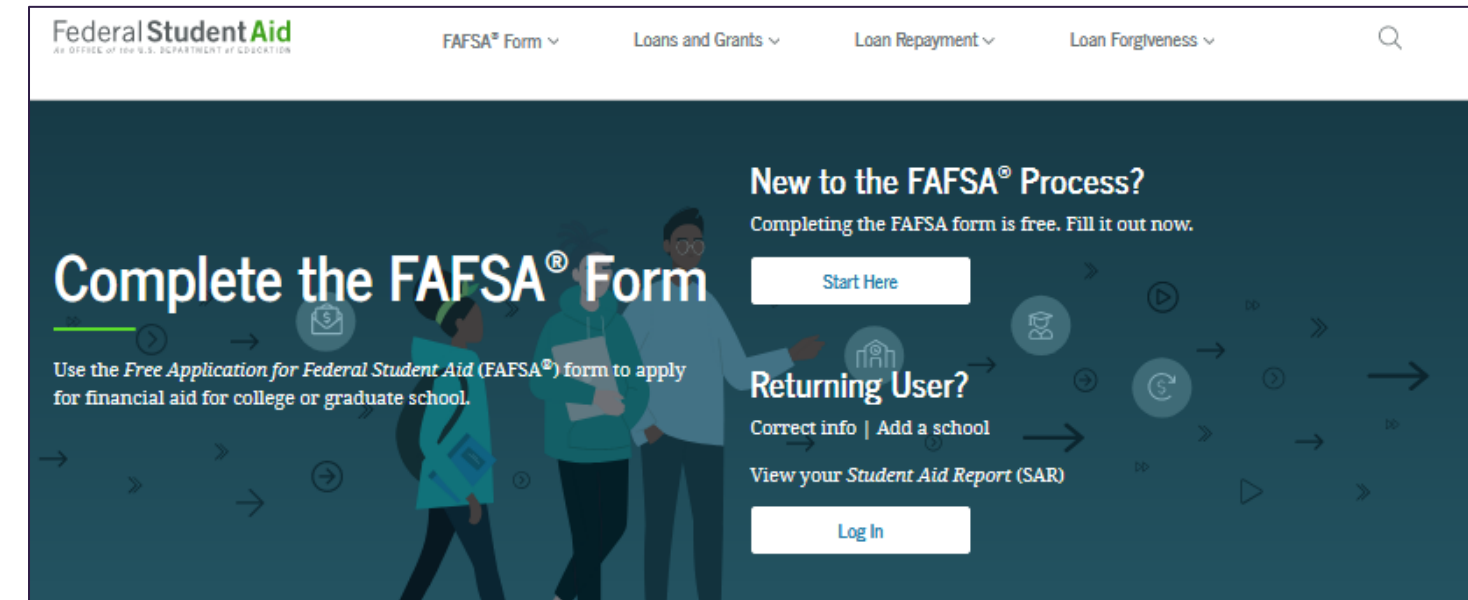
Federal Student Aid
An OFFICE of the U.S. DEPARTMENT of EDUCATION

FAFSA® Form

Loans and Grants

Loan Repayment

Loan Forgiveness

Complete the FAFSA® Form

Use the *Free Application for Federal Student Aid* (FAFSA®) form to apply for financial aid for college or graduate school.

New to the FAFSA® Process?

Completing the FAFSA form is free. Fill it out now.

Start Here

Returning User?

Correct info | Add a school

View your *Student Aid Report* (SAR)

Log In